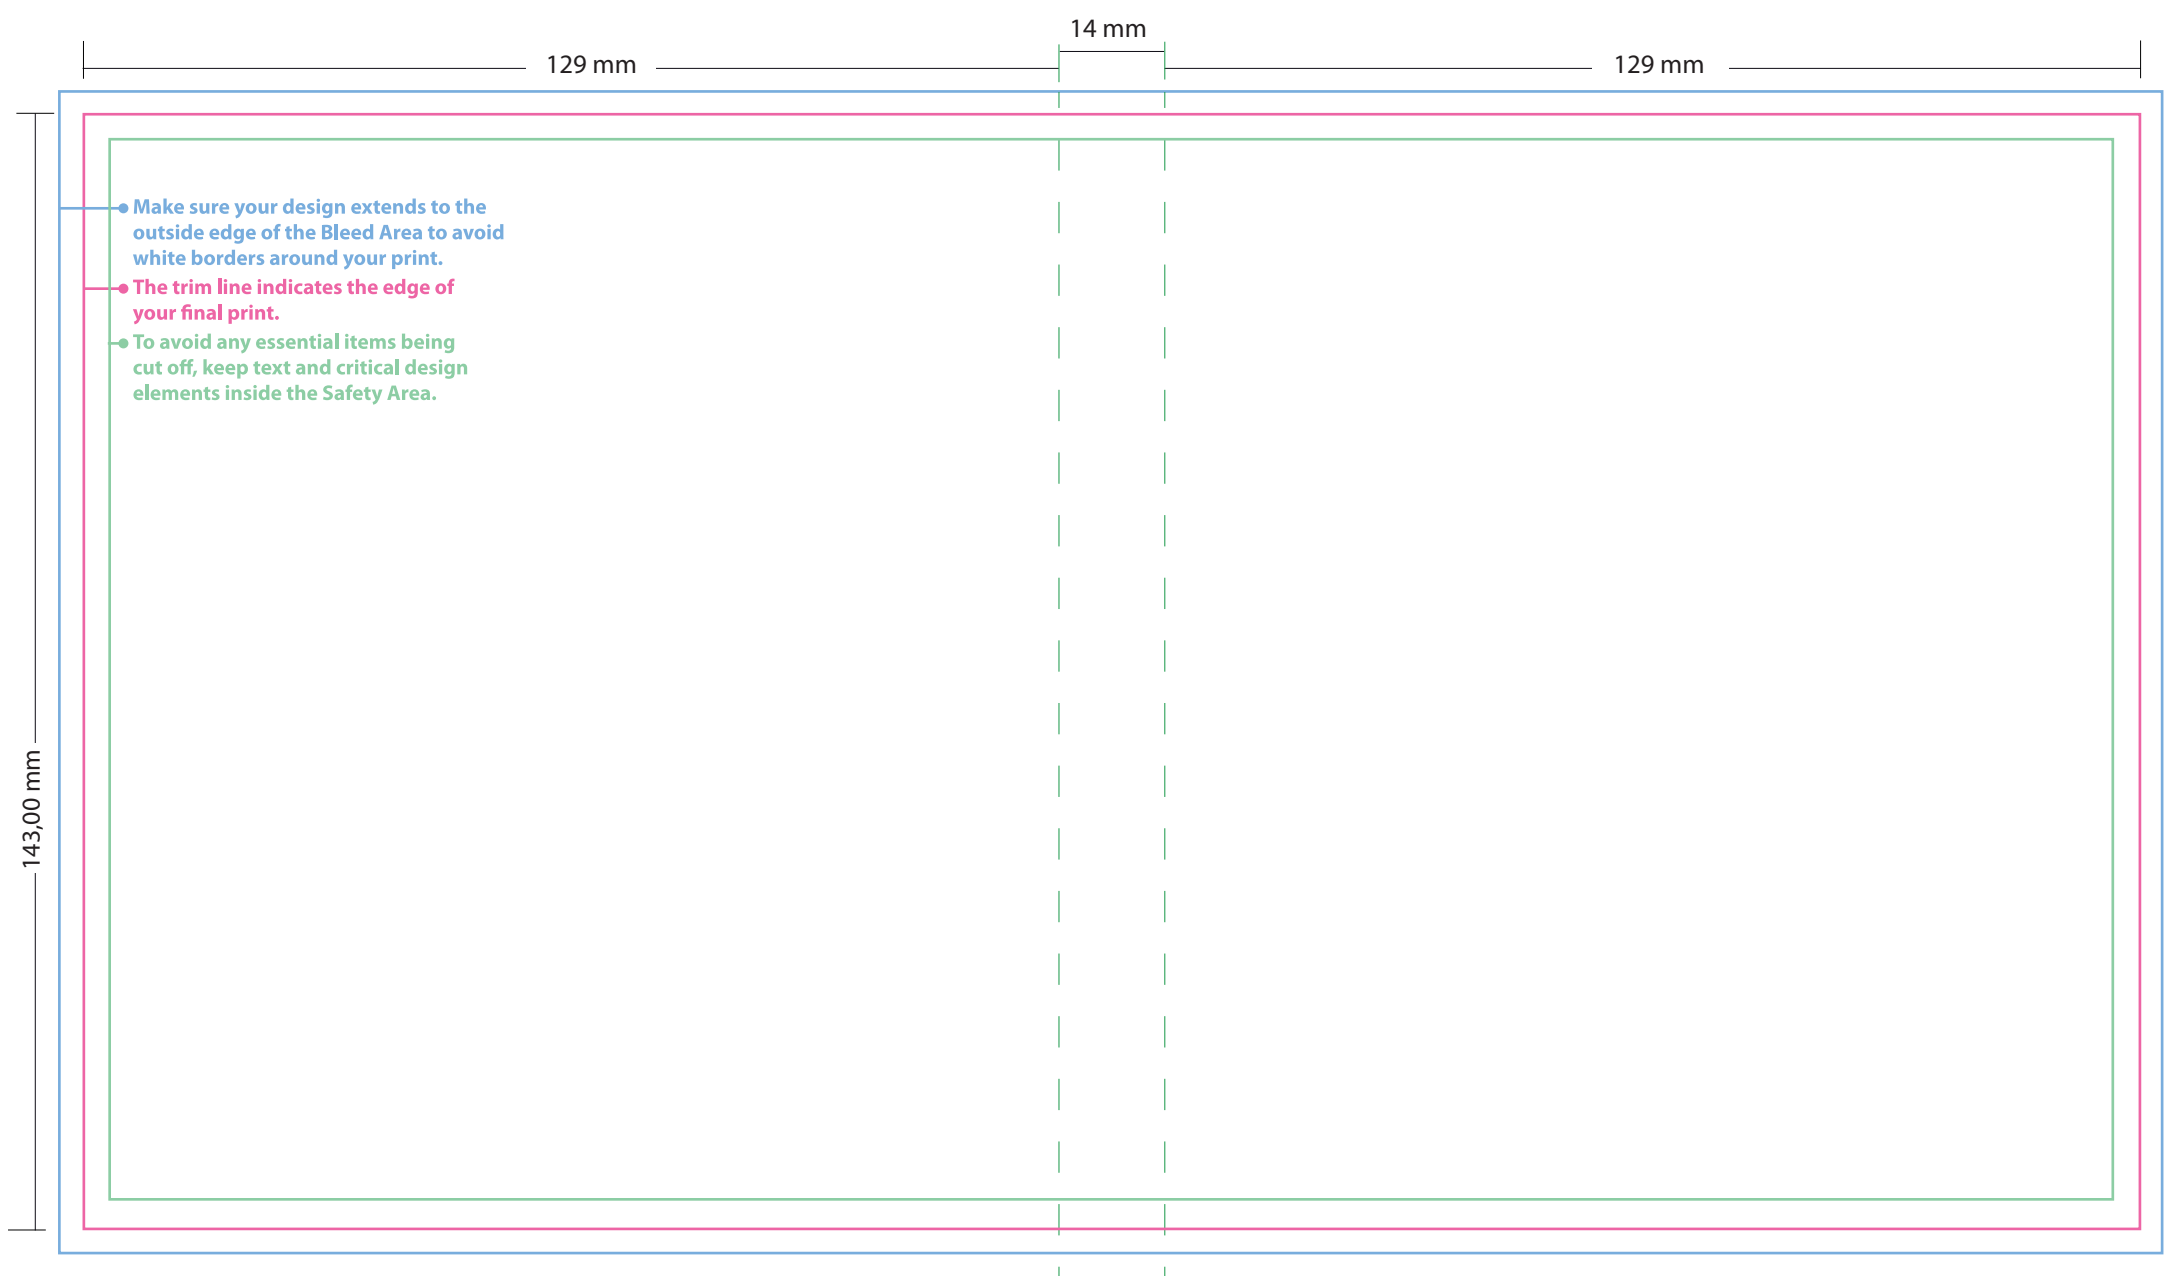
14 mm

129 mm

129 mm

143,00 mm

Make sure your design extends to the outside edge of the Bleed Area to avoid white borders around your print.

The trim line indicates the edge of your final print.

To avoid any essential items being cut off, keep text and critical design elements inside the Safety Area.